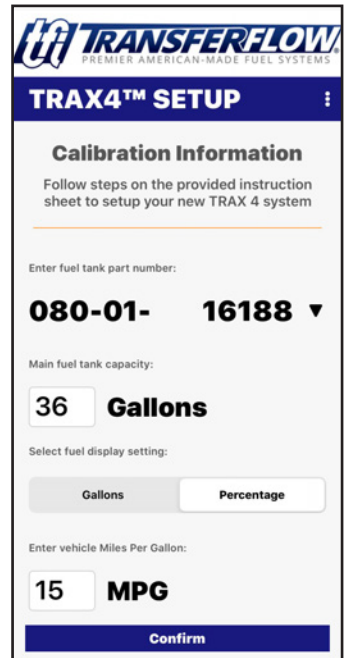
tfi TRANSFERFLOW
PREMIER AMERICAN-MADE FUEL SYSTEMS

TRAX4™ SETUP ⋮

Calibration Information

Follow steps on the provided instruction sheet to setup your new TRAX 4 system

Enter fuel tank part number:

080-01- 16188 ▼

Main fuel tank capacity:

36 Gallons

Select fuel display setting:

Gallons Percentage

Enter vehicle Miles Per Gallon:

15 MPG

Confirm